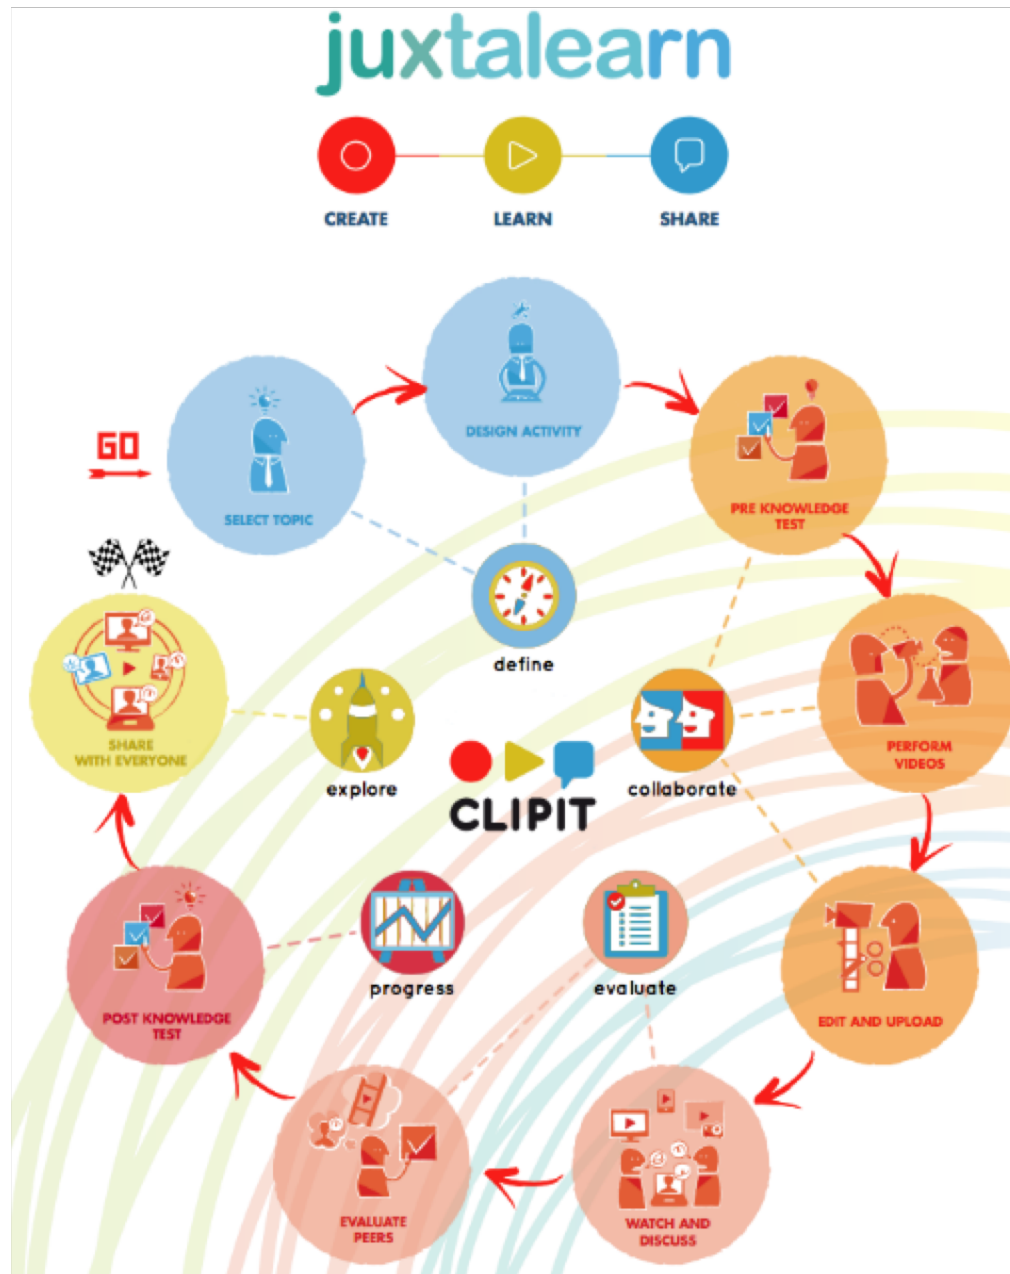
juxtalearn

CREATE

LEARN

SHARE

GO

SELECT TOPIC

DESIGN ACTIVITY

PRE KNOWLEDGE TEST

define

SHARE WITH EVERYONE

explore

CLIPIT

collaborate

PERFORM VIDEOS

progress

evaluate

POST KNOWLEDGE TEST

EDIT AND UPLOAD

EVALUATE PEERS

WATCH AND DISCUSS